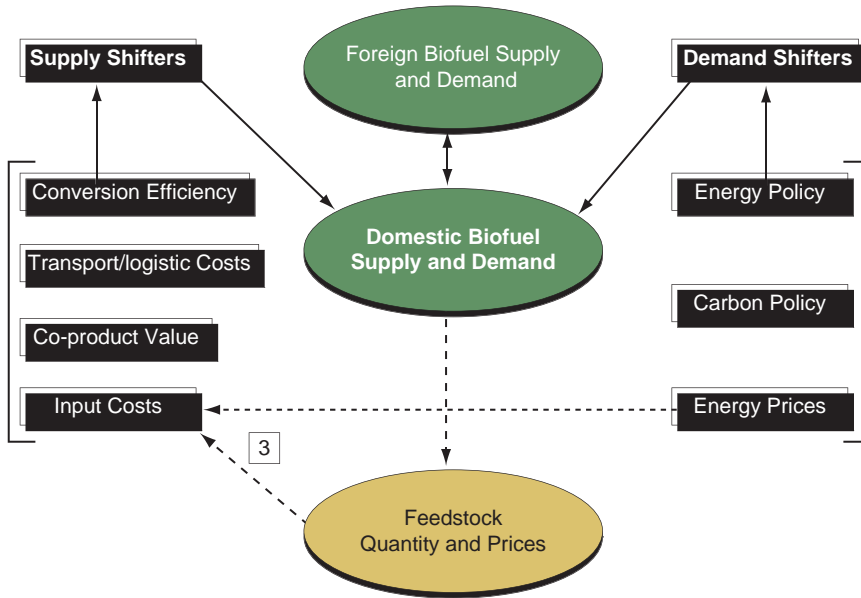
Supply Shifters

Foreign Biofuel Supply and Demand

Demand Shifters

Conversion Efficiency

Domestic Biofuel Supply and Demand

Energy Policy

Transport/logistic Costs

Carbon Policy

Co-product Value

Input Costs

Energy Prices

3

Feedstock Quantity and Prices